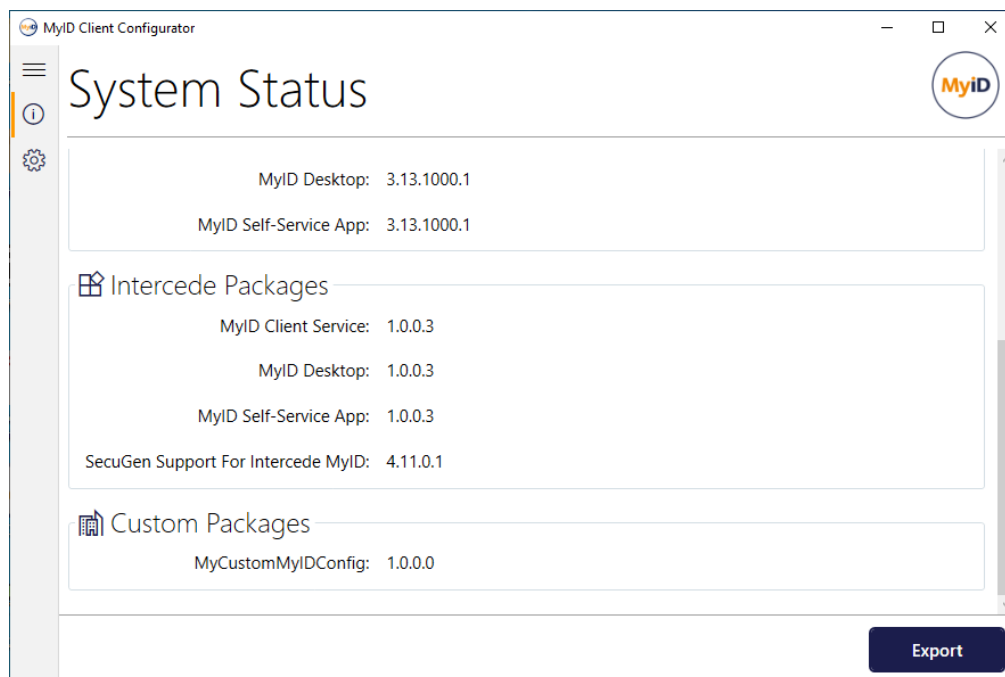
MyID Client Configurator

System Status

MyID

MyID Desktop: 3.13.1000.1

MyID Self-Service App: 3.13.1000.1

Intercede Packages

MyID Client Service: 1.0.0.3

MyID Desktop: 1.0.0.3

MyID Self-Service App: 1.0.0.3

SecuGen Support For Intercede MyID: 4.11.0.1

Custom Packages

MyCustomMyIDConfig: 1.0.0.0

Export